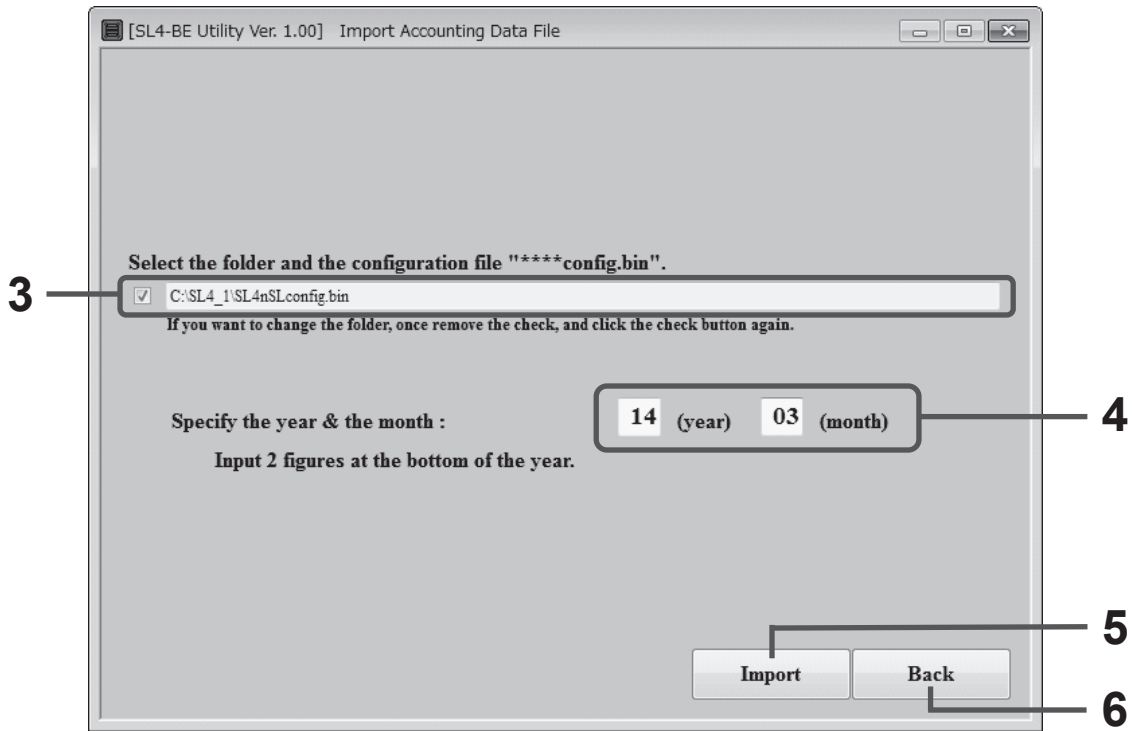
[SL4-BE Utility Ver. 1.00] Import Accounting Data File

Select the folder and the configuration file "****config.bin".

3

C:\SL4_1\SL4nSLconfig.bin

If you want to change the folder, once remove the check, and click the check button again.

Specify the year & the month :

14 (year) 03 (month)

4

Input 2 figures at the bottom of the year.

5

Import

Back

6